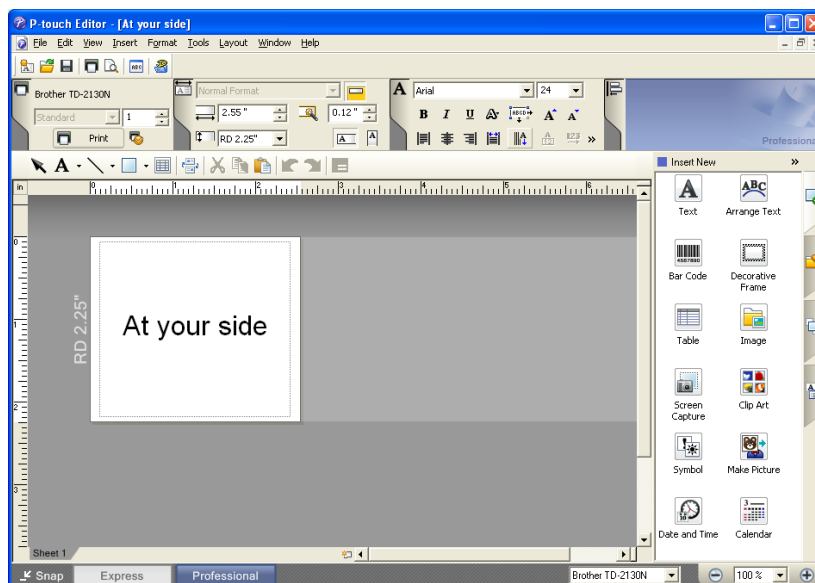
P-touch Editor - [At your side]

File Edit View Insert Format Tools Layout Window Help

Brother TD-2130N
Standard
1
Print

Normal Format
2.55"
0.12"
RD 2.25"

Arial
24

Professional

Insert New

in

At your side

RD 2.25"

Text
Arrange Text
Bar Code
Decorative Frame
Table
Image
Screen Capture
Clip Art
Symbol
Make Picture
Date and Time
Calendar

Sheet 1

Snap
Express
Professional
Brother TD-2130N
100 %